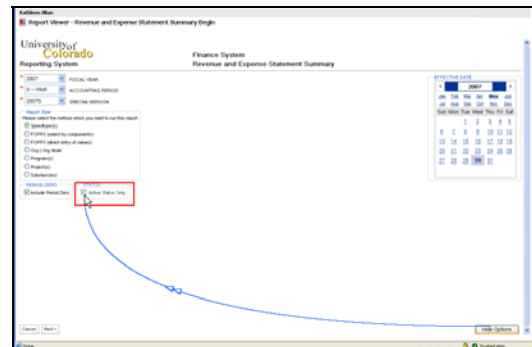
Kathleen Blue

Report Viewer - Revenue and Expense Statement Summary Begin

University of Colorado
Reporting System

Finance System
Revenue and Expense Statement Summary

2007 FISCAL YEAR
6 - Wish ACCOUNTING PERIOD
2007S ORECNA VERSION

Report Size
Please select the method which you want to run this report
Speedtype(s)
FOPPS (select by components)
FOPPS (direct entry of values)
Org / Org Node
Program(s)
Project(s)
Subclass(es)

PERIOD ZERO
Include Period Zero

Active Status Only

EFFECTIVE DATE
2007
Jan Feb Mar Apr May Jun
Jul Aug Sep Oct Nov Dec
Sun Mon Tue Wed Thu Fri Sat
1 2 3 4 5
6 7 8 9 10 11 12
13 14 15 16 17 18 19
20 21 22 23 24 25 26
27 28 29 30 31

Cancel Next

Hide Options